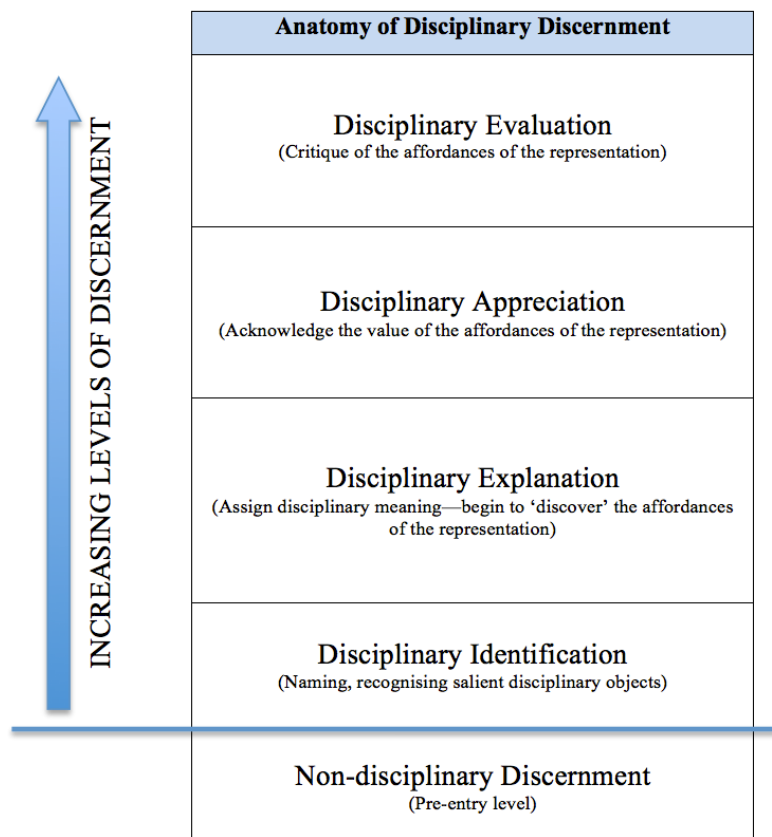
INCREASING LEVELS OF DISCERNMENT

Anatomy of Disciplinary Discernment

Disciplinary Evaluation
(Critique of the affordances of the representation)

Disciplinary Appreciation
(Acknowledge the value of the affordances of the representation)

Disciplinary Explanation
(Assign disciplinary meaning—begin to 'discover' the affordances of the representation)

Disciplinary Identification
(Naming, recognising salient disciplinary objects)

Non-disciplinary Discernment
(Pre-entry level)